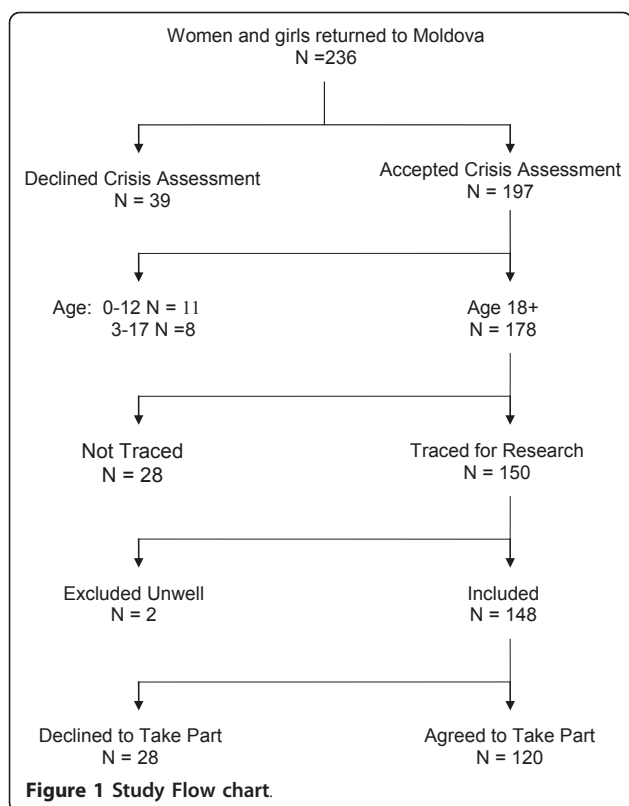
Women and girls returned to Moldova
N =236

Declined Crisis Assessment
N = 39

Accepted Crisis Assessment
N = 197

Age: 0-12 N = 11
3-17 N =8

Age 18+
N = 178

Not Traced
N = 28

Traced for Research
N = 150

Excluded Unwell
N = 2

Included
N = 148

Declined to Take Part
N = 28

Agreed to Take Part
N = 120

Figure 1 Study Flow chart.